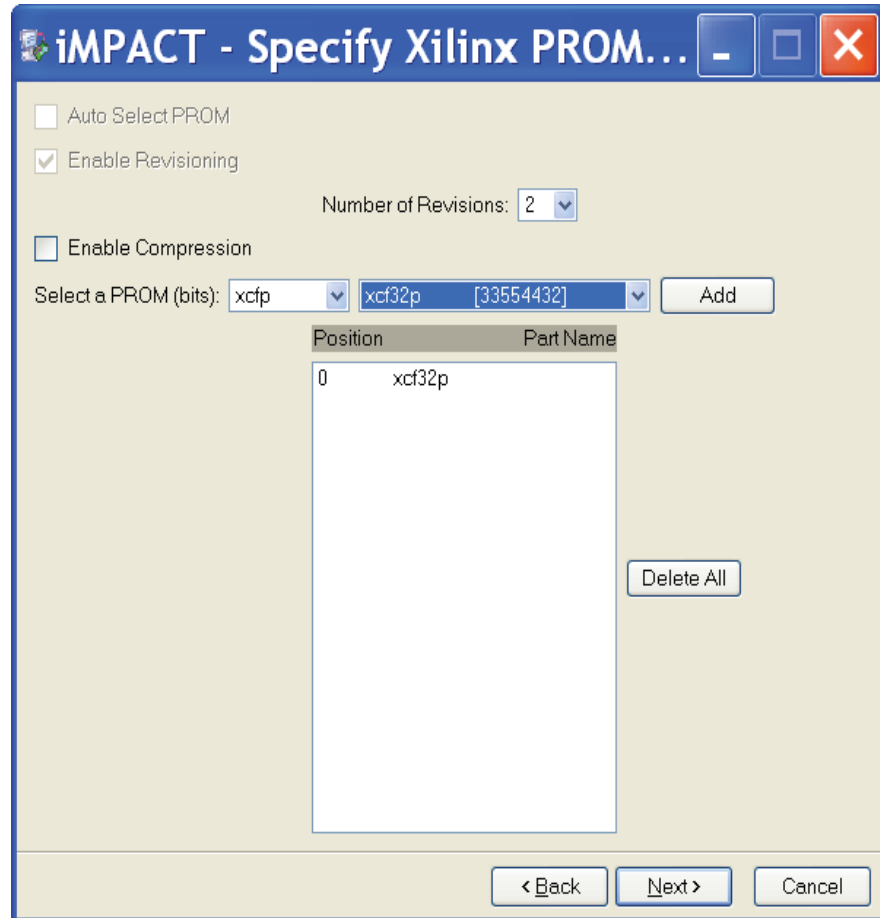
iMPACT - Specify Xilinx PROM...

Auto Select PROM

Enable Revisioning

Number of Revisions: 2

Enable Compression

Select a PROM (bits): xcfp xcf32p [33554432] Add

| Position | Part Name |
|---|---|
| 0 | xcf32p |

Delete All

< Back Next > Cancel